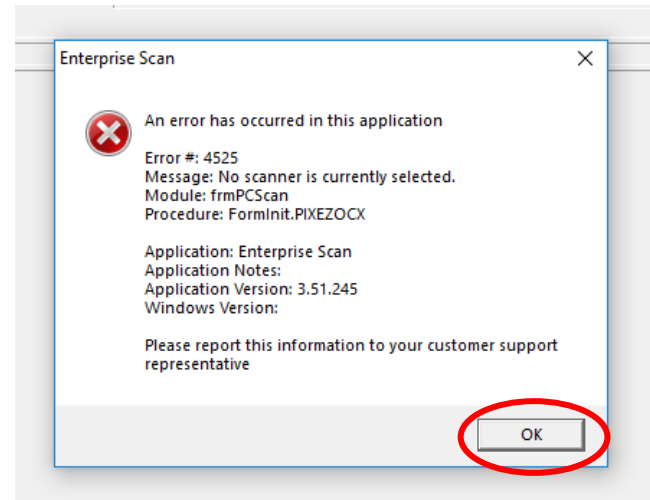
Enterprise Scan

An error has occurred in this application

Error #: 4525
Message: No scanner is currently selected.
Module: frmPCScan
Procedure: FormInit.PIXEZOCX

Application: Enterprise Scan
Application Notes:
Application Version: 3.51.245
Windows Version:

Please report this information to your customer support representative

OK